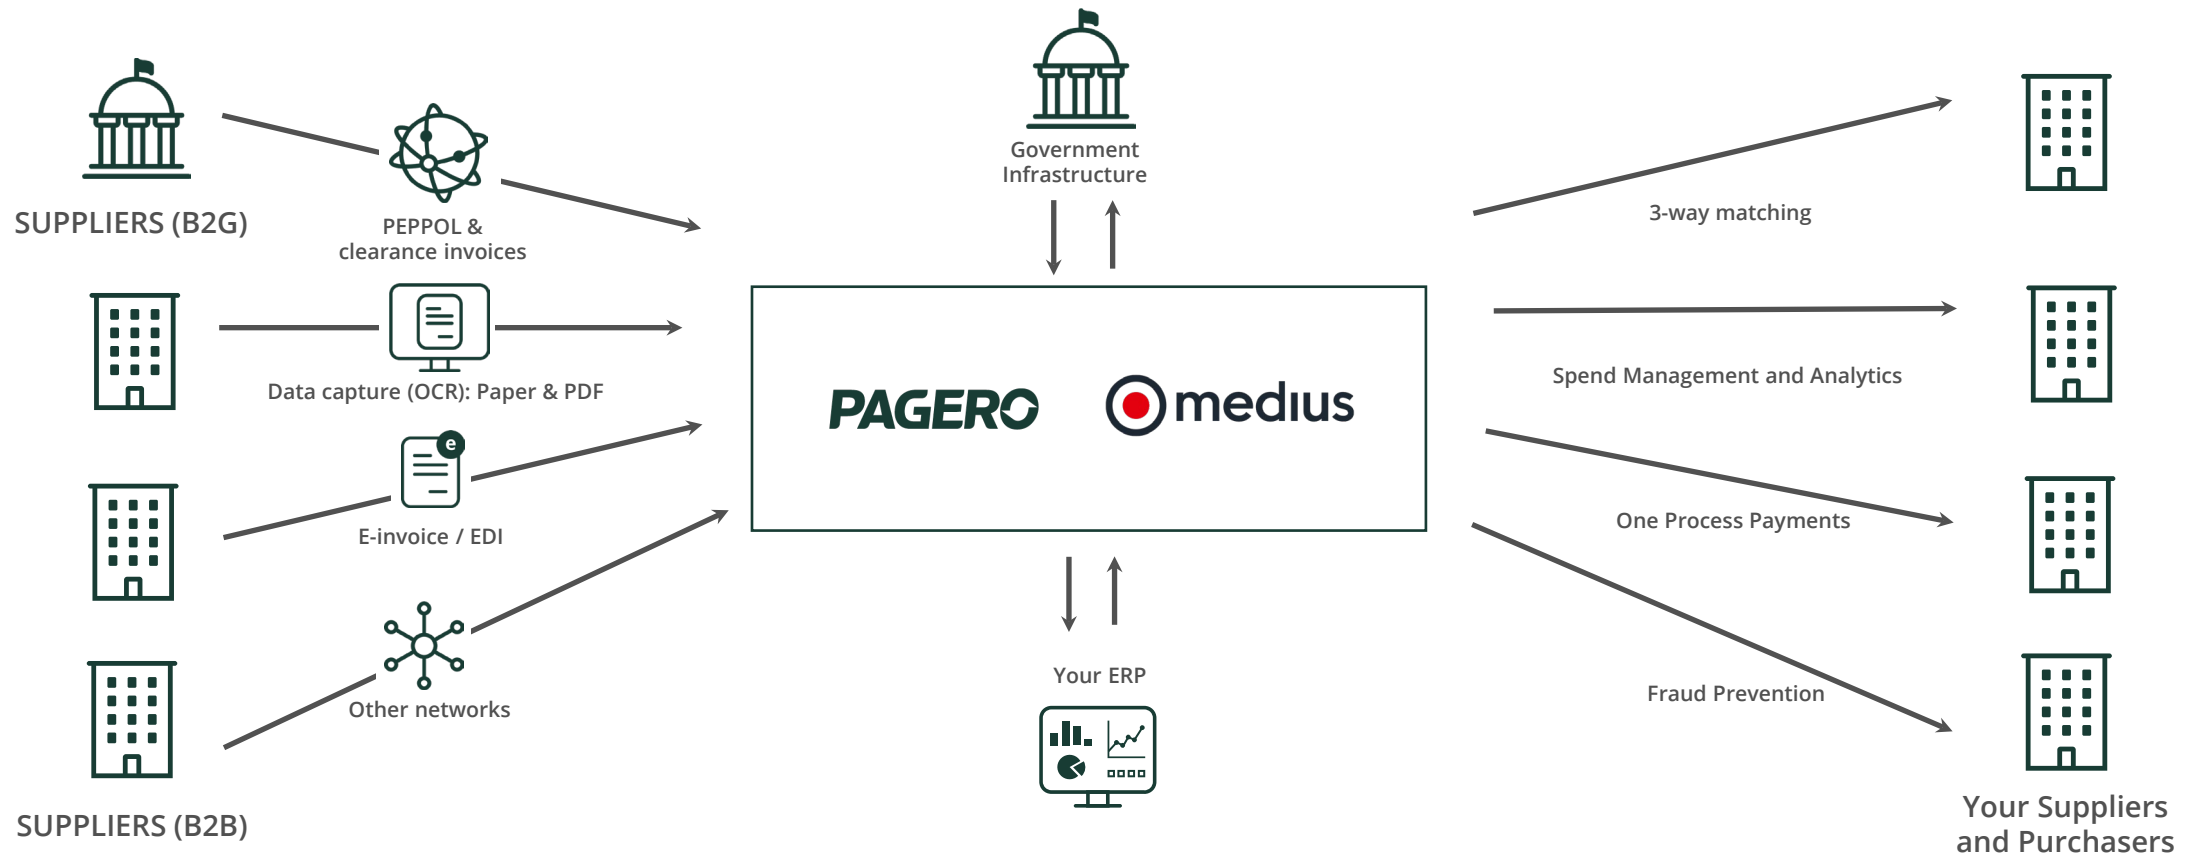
SUPPLIERS (B2G)

PEPPOL & clearance invoices

Government Infrastructure

3-way matching

Data capture (OCR): Paper & PDF

PAGERO

medius

Spend Management and Analytics

e

E-invoice / EDI

One Process Payments

Other networks

Your ERP

Fraud Prevention

SUPPLIERS (B2B)

Your Suppliers and Purchasers